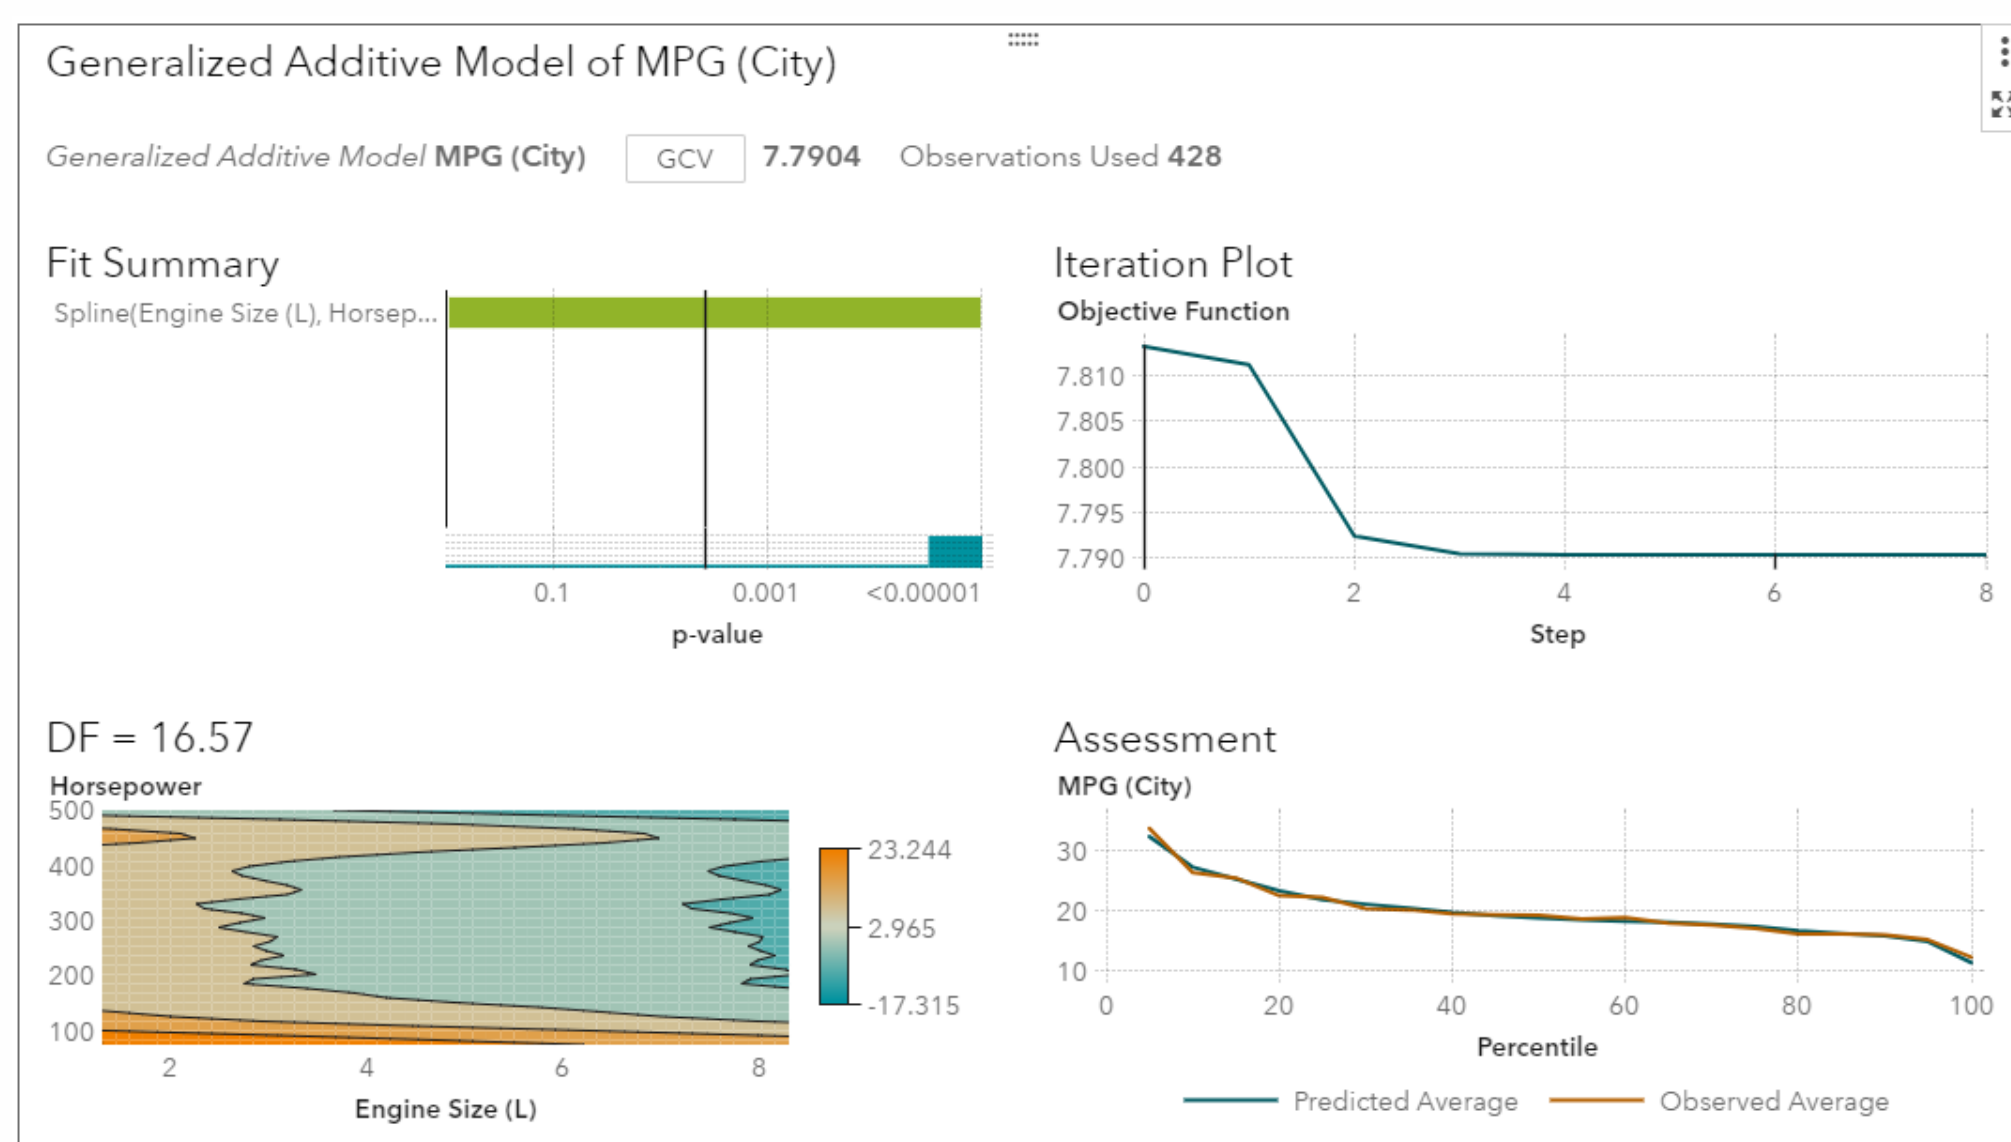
Generalized Additive Model of MPG (City)

Generalized Additive Model MPG (City) GCV 7.7904 Observations Used 428

Fit Summary

Spline(Engine Size (L), Horsep...

0.1 0.001 <0.00001

p-value

Iteration Plot

Objective Function

7.810
7.805
7.800
7.795
7.790

0 2 4 6 8

Step

DF = 16.57

Horsepower

500
400
300
200
100

2 4 6 8

Engine Size (L)

23.244
2.965
-17.315

Assessment

MPG (City)

30
20
10

0 20 40 60 80 100

Percentile

Predicted Average Observed Average